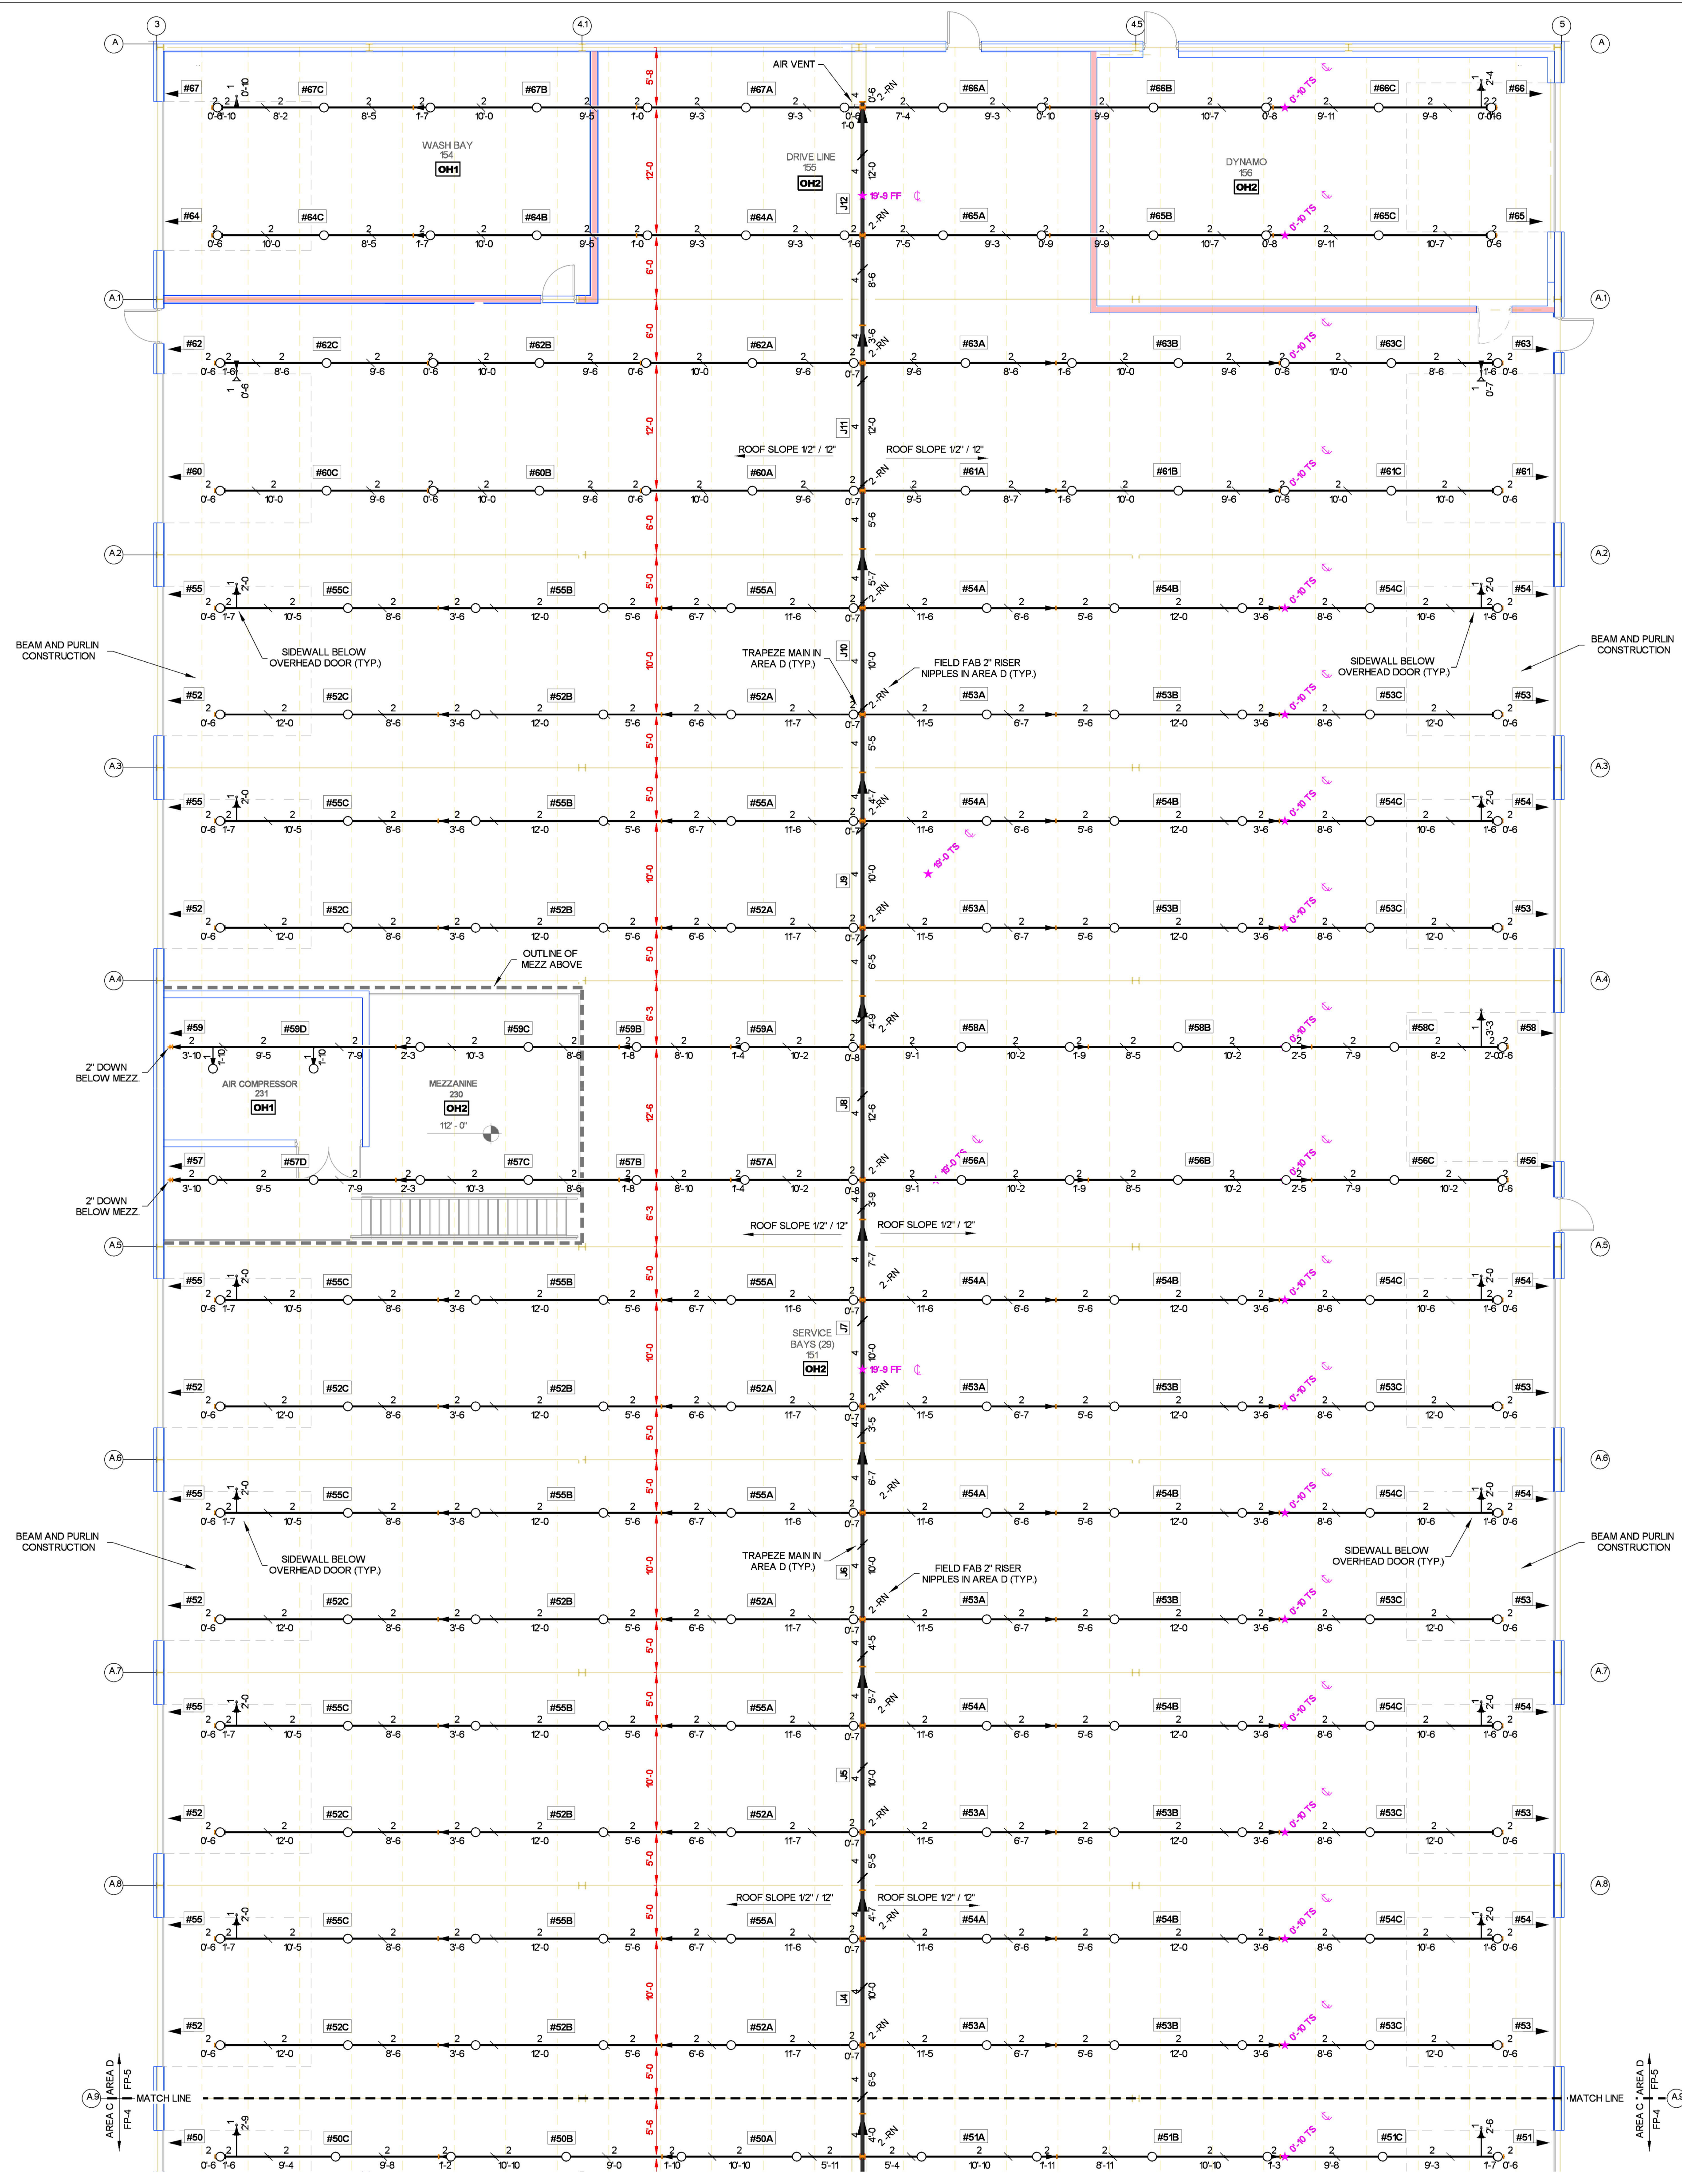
3
4.1
4.5
5
A
A
A.1
A.1
A.2
A.2
A.3
A.3
A.4
A.4
A.5
A.5
A.6
A.6
A.7
A.7
A.8
A.8
A.9

AIR VENT

#67 #67C #67B #67A #66A #66B #66C #66

WASH BAY
154
OH1

DRIVE LINE
155
OH2

DYNAMO
156
OH2

19'-9 FF

J12

#64 #64C #64B #64A #65A #65B #65C #65

0'-10 TS

#62 #62C #62B #62A #63A #63B #63C #63

J11

ROOF SLOPE 1/2" / 12"
ROOF SLOPE 1/2" / 12"

#60 #60C #60B #60A #61A #61B #61C #61

#55 #55C #55B #55A #54A #54B #54C #54

BEAM AND PURLIN CONSTRUCTION

SIDEWALL BELOW OVERHEAD DOOR (TYP.)

TRAPEZE MAIN IN AREA D (TYP.)

FIELD FAB 2" RISER NIPPLES IN AREA D (TYP.)

SIDEWALL BELOW OVERHEAD DOOR (TYP.)

BEAM AND PURLIN CONSTRUCTION

J10

#52 #52C #52B #52A #53A #53B #53C #53

#55 #55C #55B #55A #54A #54B #54C #54

19'-0 TS

J9

#52 #52C #52B #52A #53A #53B #53C #53

OUTLINE OF MEZZ ABOVE

#59 #59D #59C #59B #59A #58A #58B #58C #58

2" DOWN BELOW MEZZ.

AIR COMPRESSOR
231
OH1

MEZZANINE
230
OH2

112' - 0"

J8

#57 #57D #57C #57B #57A #56A #56B #56C #56

2" DOWN BELOW MEZZ.

ROOF SLOPE 1/2" / 12"
ROOF SLOPE 1/2" / 12"

#55 #55C #55B #55A #54A #54B #54C #54

SERVICE BAYS (29)
151
OH2

J7

19'-9 FF

#52 #52C #52B #52A #53A #53B #53C #53

#55 #55C #55B #55A #54A #54B #54C #54

BEAM AND PURLIN CONSTRUCTION

SIDEWALL BELOW OVERHEAD DOOR (TYP.)

TRAPEZE MAIN IN AREA D (TYP.)

FIELD FAB 2" RISER NIPPLES IN AREA D (TYP.)

SIDEWALL BELOW OVERHEAD DOOR (TYP.)

BEAM AND PURLIN CONSTRUCTION

J6

#52 #52C #52B #52A #53A #53B #53C #53

#55 #55C #55B #55A #54A #54B #54C #54

J5

#52 #52C #52B #52A #53A #53B #53C #53

ROOF SLOPE 1/2" / 12"
ROOF SLOPE 1/2" / 12"

#55 #55C #55B #55A #54A #54B #54C #54

J4

#52 #52C #52B #52A #53A #53B #53C #53

AREA D
FP-5
AREA C
FP-4
MATCH LINE

MATCH LINE
AREA D
FP-5
AREA C
FP-4

#50 #50C #50B #50A #51A #51B #51C #51

2-RN